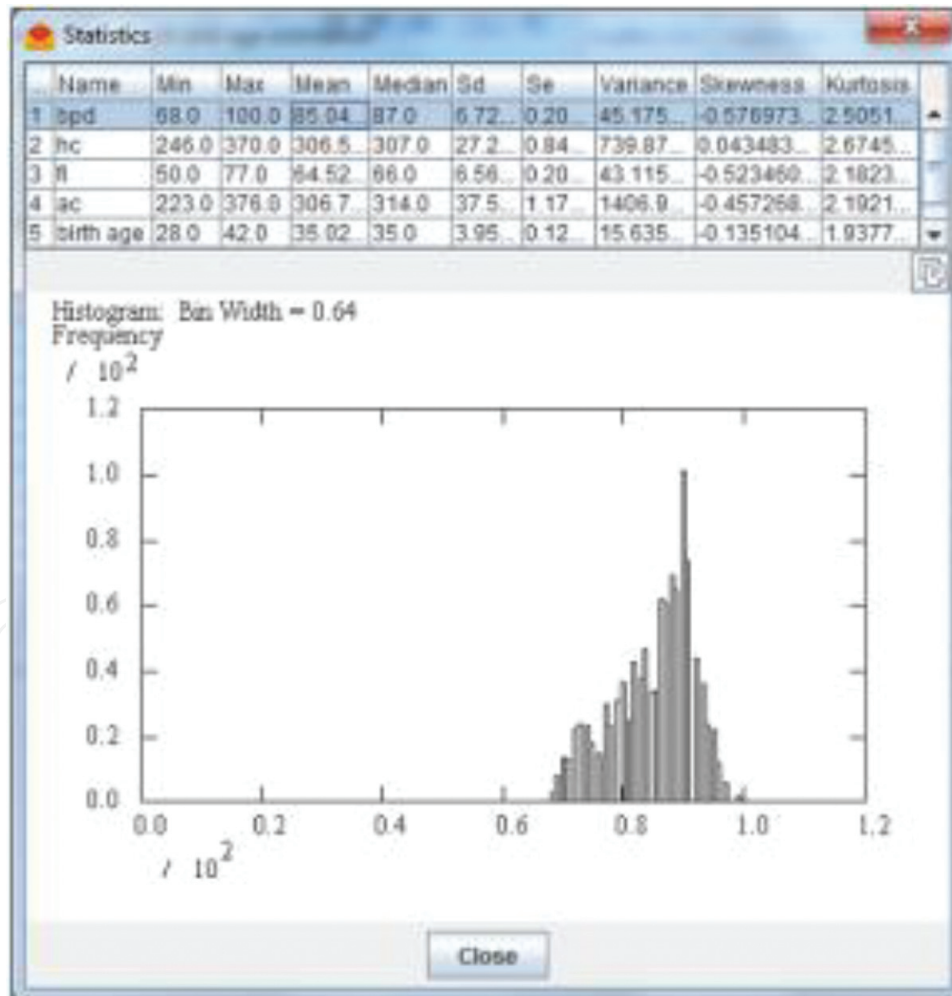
Statistics

| ... | Name | Min | Max | Mean | Median | Sd | Se | Variance | Skewness | Kurtosis |
|---|---|---|---|---|---|---|---|---|---|---|
| 1 | bpd | 68.0 | 100.0 | 85.04... | 87.0 | 6.72... | 0.20... | 45.175... | -0.576973... | 2.5051... |
| 2 | hc | 246.0 | 370.0 | 306.5... | 307.0 | 27.2... | 0.84... | 739.87... | 0.043483... | 2.6745... |
| 3 | fl | 50.0 | 77.0 | 64.52... | 66.0 | 6.56... | 0.20... | 43.115... | -0.523460... | 2.1823... |
| 4 | ac | 223.0 | 376.0 | 306.7... | 314.0 | 37.5... | 1.17... | 1406.9... | -0.457268... | 2.1921... |
| 5 | birth age | 28.0 | 42.0 | 35.02... | 35.0 | 3.95... | 0.12... | 15.635... | -0.135104... | 1.9377... |

Histogram: Bin Width = 0.64
Frequency
/ $10^2$

1.2
1.0
0.8
0.6
0.4
0.2
0.0

0.0 0.2 0.4 0.6 0.8 1.0 1.2
/ $10^2$

Close